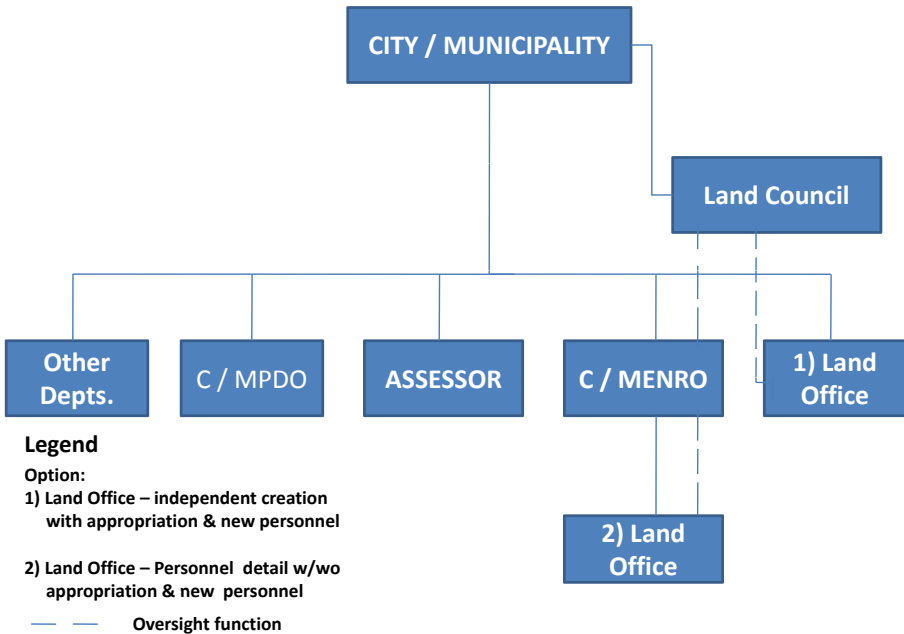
CITY / MUNICIPALITY

Land Council

Other Depts.

C / MPDO

ASSESSOR

C / MENRO

1) Land Office

2) Land Office

Legend

Option:

1) Land Office – independent creation with appropriation & new personnel

2) Land Office – Personnel detail w/wo appropriation & new personnel

Oversight function